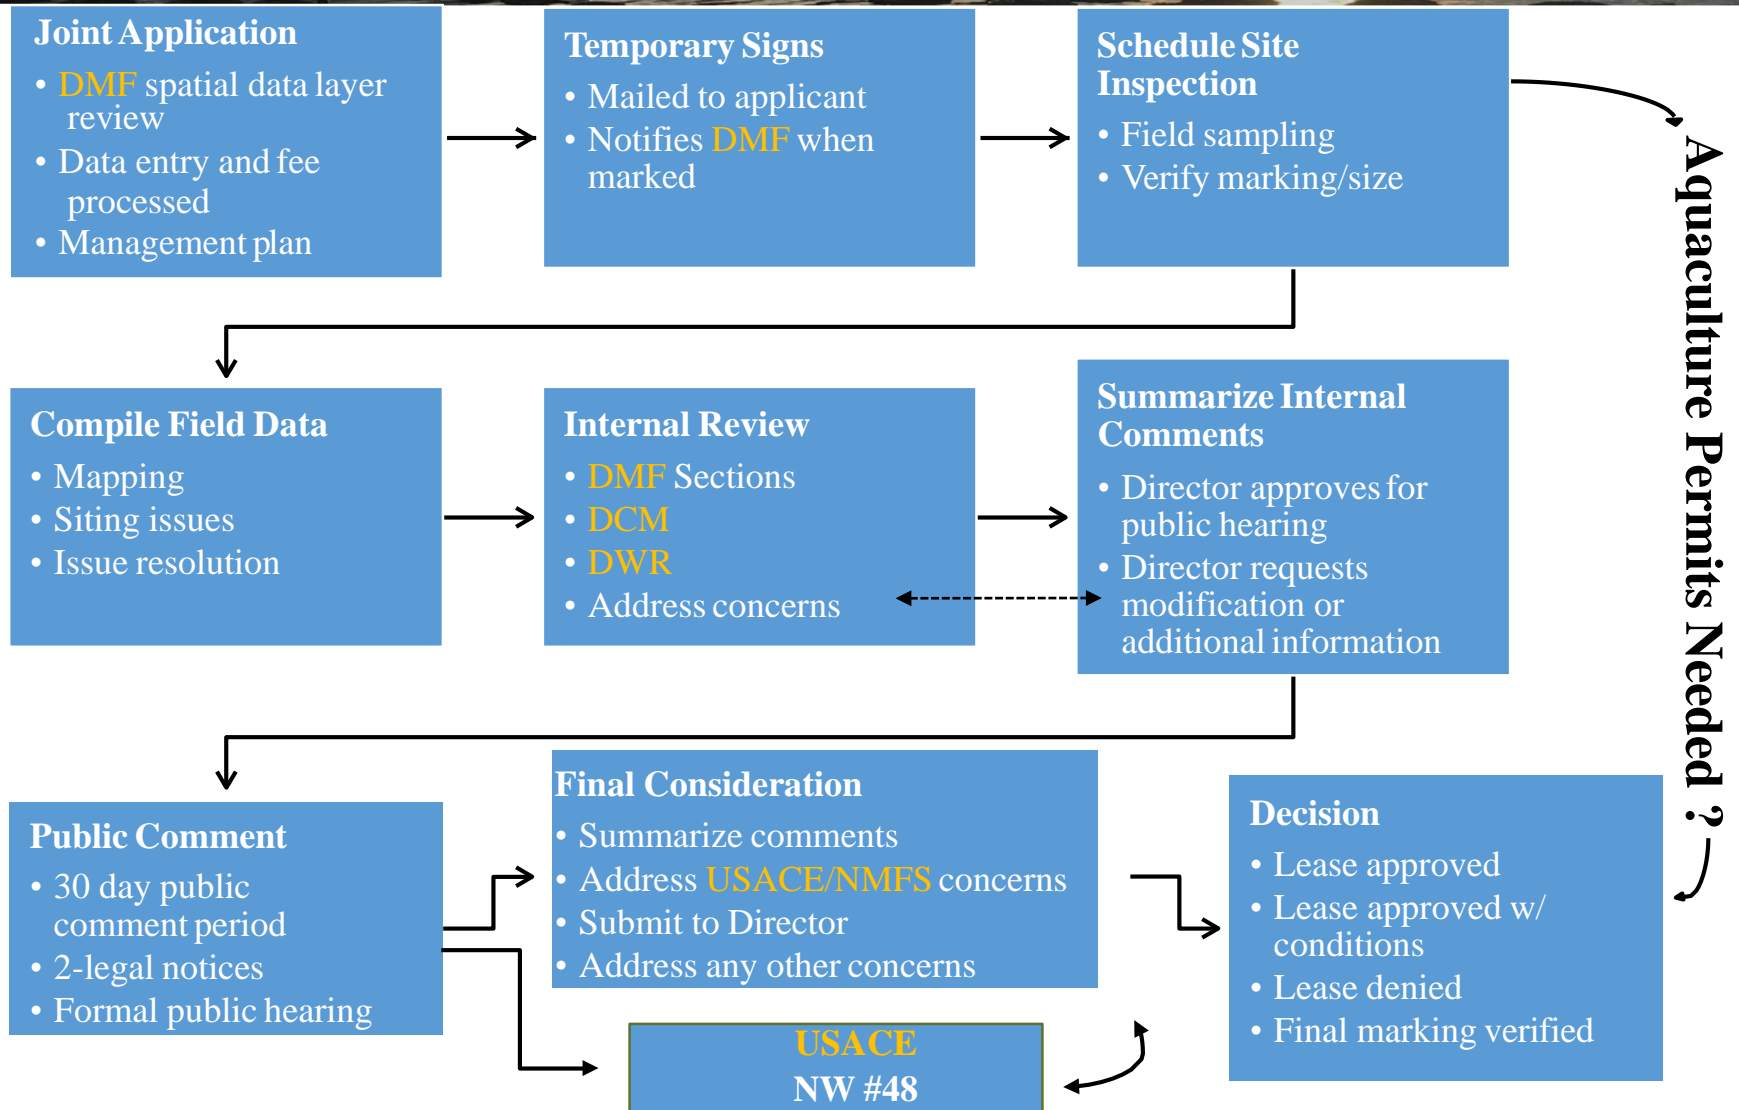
Joint Application
• DMF spatial data layer review
• Data entry and fee processed
• Management plan

Temporary Signs
• Mailed to applicant
• Notifies DMF when marked

Schedule Site Inspection
• Field sampling
• Verify marking/size

Aquaculture Permits Needed ?

Compile Field Data
• Mapping
• Siting issues
• Issue resolution

Internal Review
• DMF Sections
• DCM
• DWR
• Address concerns

Summarize Internal Comments
• Director approves for public hearing
• Director requests modification or additional information

Public Comment
• 30 day public comment period
• 2-legal notices
• Formal public hearing

Final Consideration
• Summarize comments
• Address USACE/NMFS concerns
• Submit to Director
• Address any other concerns

Decision
• Lease approved
• Lease approved w/ conditions
• Lease denied
• Final marking verified

USACE
NW #48